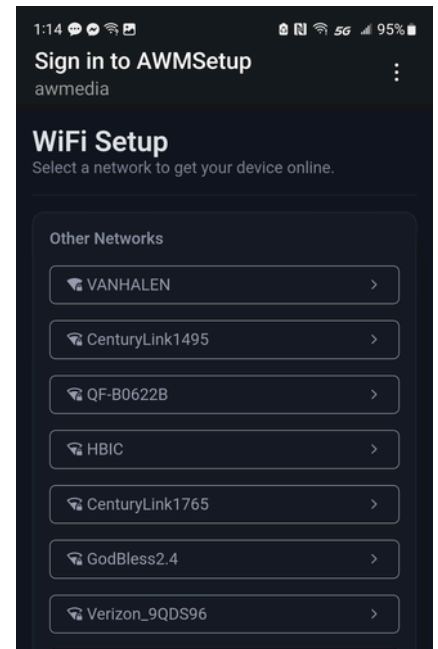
1:14 5G 95%

Sign in to AWMSetup
awmedia

WiFi Setup
Select a network to get your device online.

Other Networks

VANHALEN >

CenturyLink1495 >

QF-B0622B >

HBIC >

CenturyLink1765 >

GodBless2.4 >

Verizon_9QDS96 >